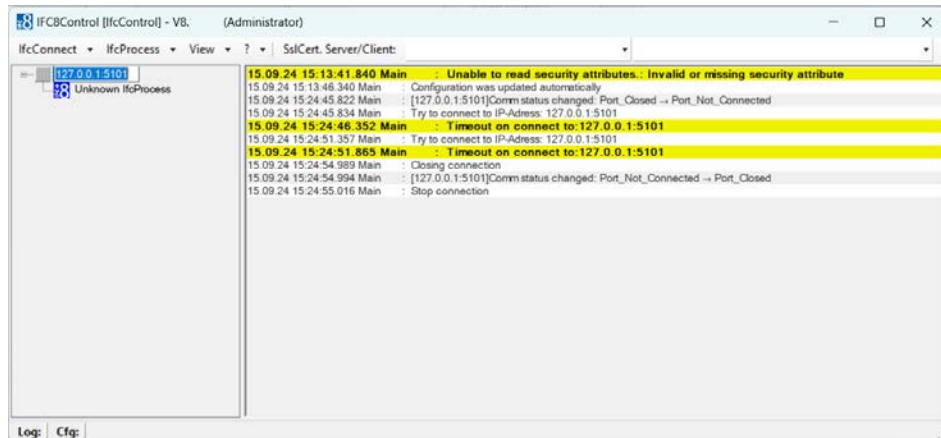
IFC8Control [IfcControl] - V8. (Administrator)

IfcConnect ▾ IfcProcess ▾ View ▾ ? ▾ SslCert. Server/Client:

127.0.0.1:5101
Unknown IfcProcess

15.09.24 15:13:41.840 Main : Unable to read security attributes.: Invalid or missing security attribute
15.09.24 15:13:46.340 Main : Configuration was updated automatically
15.09.24 15:24:45.822 Main : [127.0.0.1:5101]Comm status changed: Port_Closed → Port_Not_Connected
15.09.24 15:24:45.834 Main : Try to connect to IP-Adress: 127.0.0.1:5101
15.09.24 15:24:46.352 Main : Timeout on connect to:127.0.0.1:5101
15.09.24 15:24:51.357 Main : Try to connect to IP-Adress: 127.0.0.1:5101
15.09.24 15:24:51.865 Main : Timeout on connect to:127.0.0.1:5101
15.09.24 15:24:54.989 Main : Closing connection
15.09.24 15:24:54.994 Main : [127.0.0.1:5101]Comm status changed: Port_Not_Connected → Port_Closed
15.09.24 15:24:55.016 Main : Stop connection

Log: Cfg: